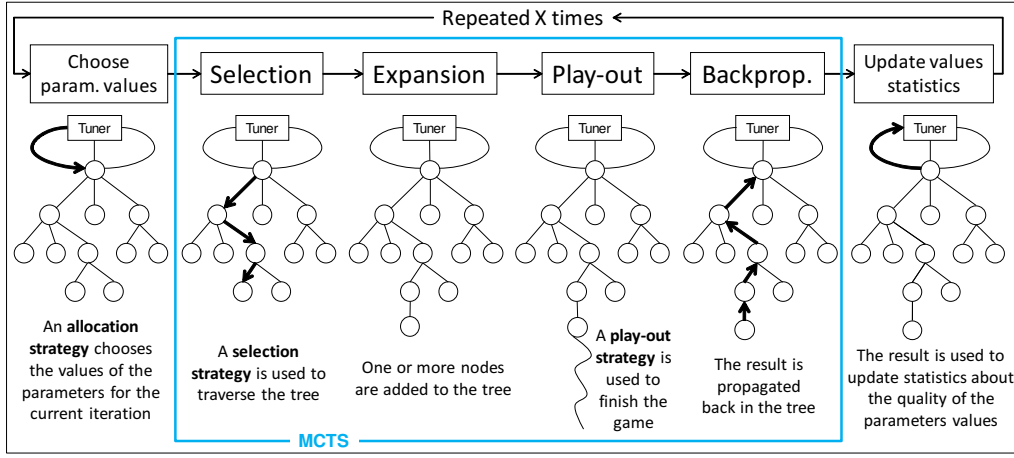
Repeated X times

Choose param. values

Selection

Expansion

Play-out

Backprop.

Update values statistics

Tuner

Tuner

Tuner

Tuner

Tuner

Tuner

An **allocation strategy** chooses the values of the parameters for the current iteration

A **selection strategy** is used to traverse the tree

One or more nodes are added to the tree

A **play-out strategy** is used to finish the game

The result is propagated back in the tree

The result is used to update statistics about the quality of the parameters values

MCTS